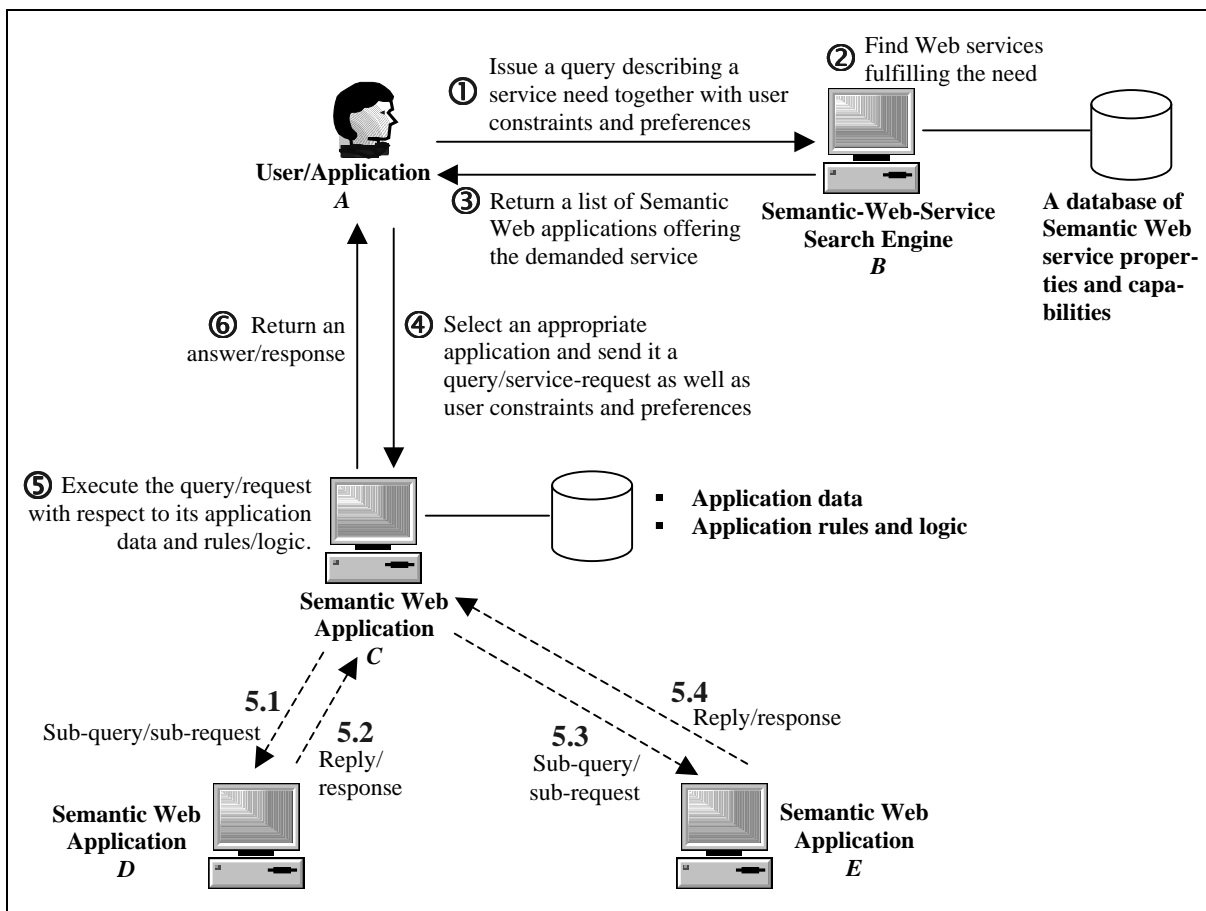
① Issue a query describing a service need together with user constraints and preferences

② Find Web services fulfilling the need

User/Application
*A*

③ Return a list of Semantic Web applications offering the demanded service

Semantic-Web-Service Search Engine
*B*

A database of Semantic Web service properties and capabilities

⑥ Return an answer/response

④ Select an appropriate application and send it a query/service-request as well as user constraints and preferences

⑤ Execute the query/request with respect to its application data and rules/logic.

▪ Application data
▪ Application rules and logic

Semantic Web Application
*C*

5.1
Sub-query/sub-request

5.2
Reply/response

5.3
Sub-query/sub-request

5.4
Reply/response

Semantic Web Application
*D*

Semantic Web Application
*E*